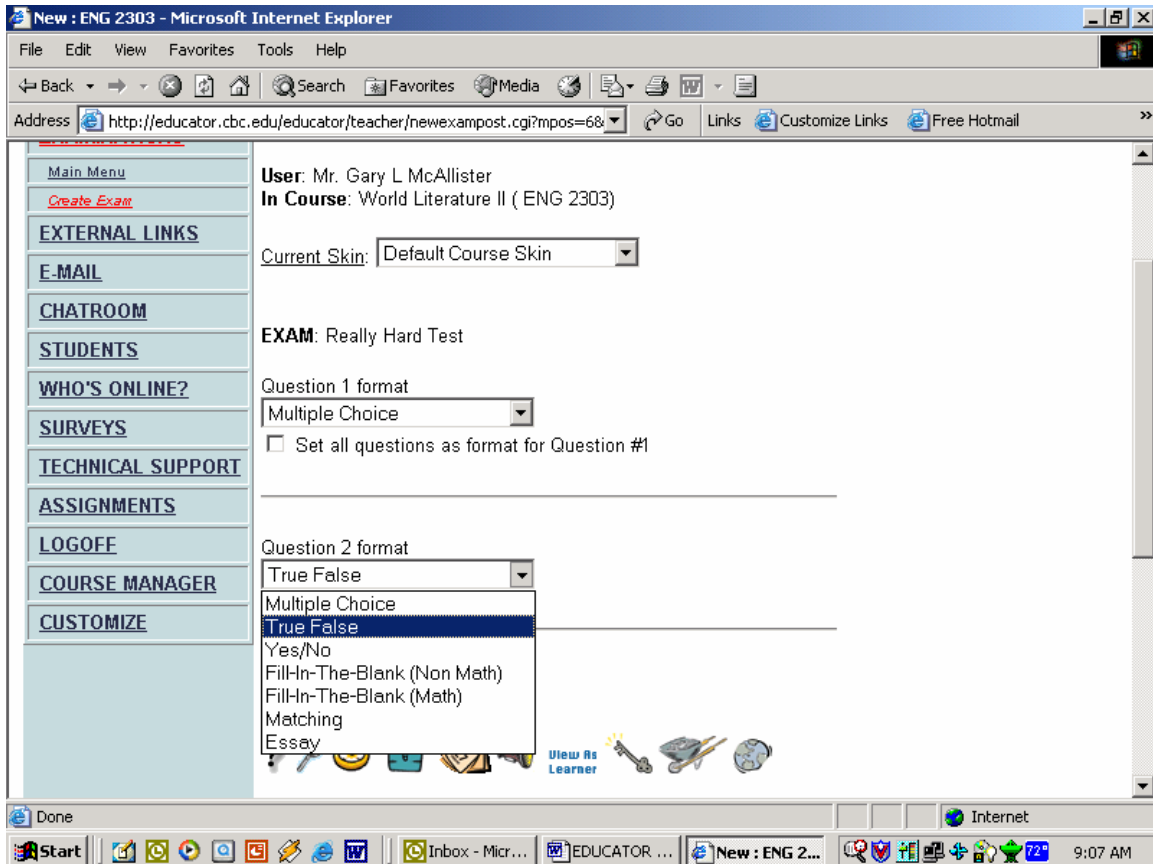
New : ENG 2303 - Microsoft Internet Explorer

File Edit View Favorites Tools Help

Back Search Favorites Media

Address http://educator.cbc.edu/educator/teacher/newexampost.cgi?mpos=6& Go Links Customize Links Free Hotmail

Main Menu
Create Exam
EXTERNAL LINKS
E-MAIL
CHATROOM
STUDENTS
WHO'S ONLINE?
SURVEYS
TECHNICAL SUPPORT
ASSIGNMENTS
LOGOFF
COURSE MANAGER
CUSTOMIZE

User: Mr. Gary L McAllister
In Course: World Literature II ( ENG 2303)

Current Skin: Default Course Skin

EXAM: Really Hard Test

Question 1 format
Multiple Choice
Set all questions as format for Question #1

Question 2 format
True False
Multiple Choice
True False
Yes/No
Fill-In-The-Blank (Non Math)
Fill-In-The-Blank (Math)
Matching
Essay

View As Learner

Done
Internet

Start Inbox - Micr... EDUCATOR ... New : ENG 2... 72° 9:07 AM